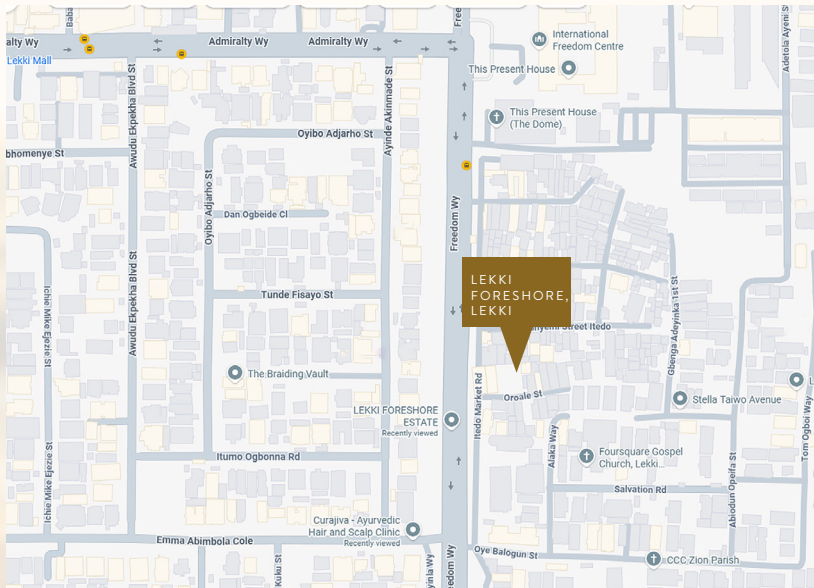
Admiralty Wy
Admiralty Wy
Admiralty Wy
Lekki Mall
International Freedom Centre
This Present House
This Present House (The Dome)
Oyibo Adjarho St
Abhomenye St
Awudu Ekpekha Blvd St
Ayinde Akinmade St
Oyibo Adjarho St
Dan Ogbeide Cl
Freedom Wy
LEKKI FORESHORE, LEKKI
Tunde Fisayo St
Ichie Mike Ejezie St
Awudu Ekpekha Blvd St
Street Itedo
Gbenga Adeyinka 1st St
The Braiding Vault
Oreale St
Stella Taiwo Avenue
LEKKI FORESHORE ESTATE
Recently viewed
Itedo Market Rd
Alaka Way
Foursquare Gospel Church, Lekki
Itumo Ogbonna Rd
Salvation Rd
Tom Ogboi Way
Abiodun Opeifa St
Curajiva - Ayurvedic Hair and Scalp Clinic
Recently viewed
Emma Abimbola Cole
Freedom Wy
Oye Balogun St
CCC Zion Parish
Ichie Mike Ejezie St
Adetola Ayeni St
Kuku St